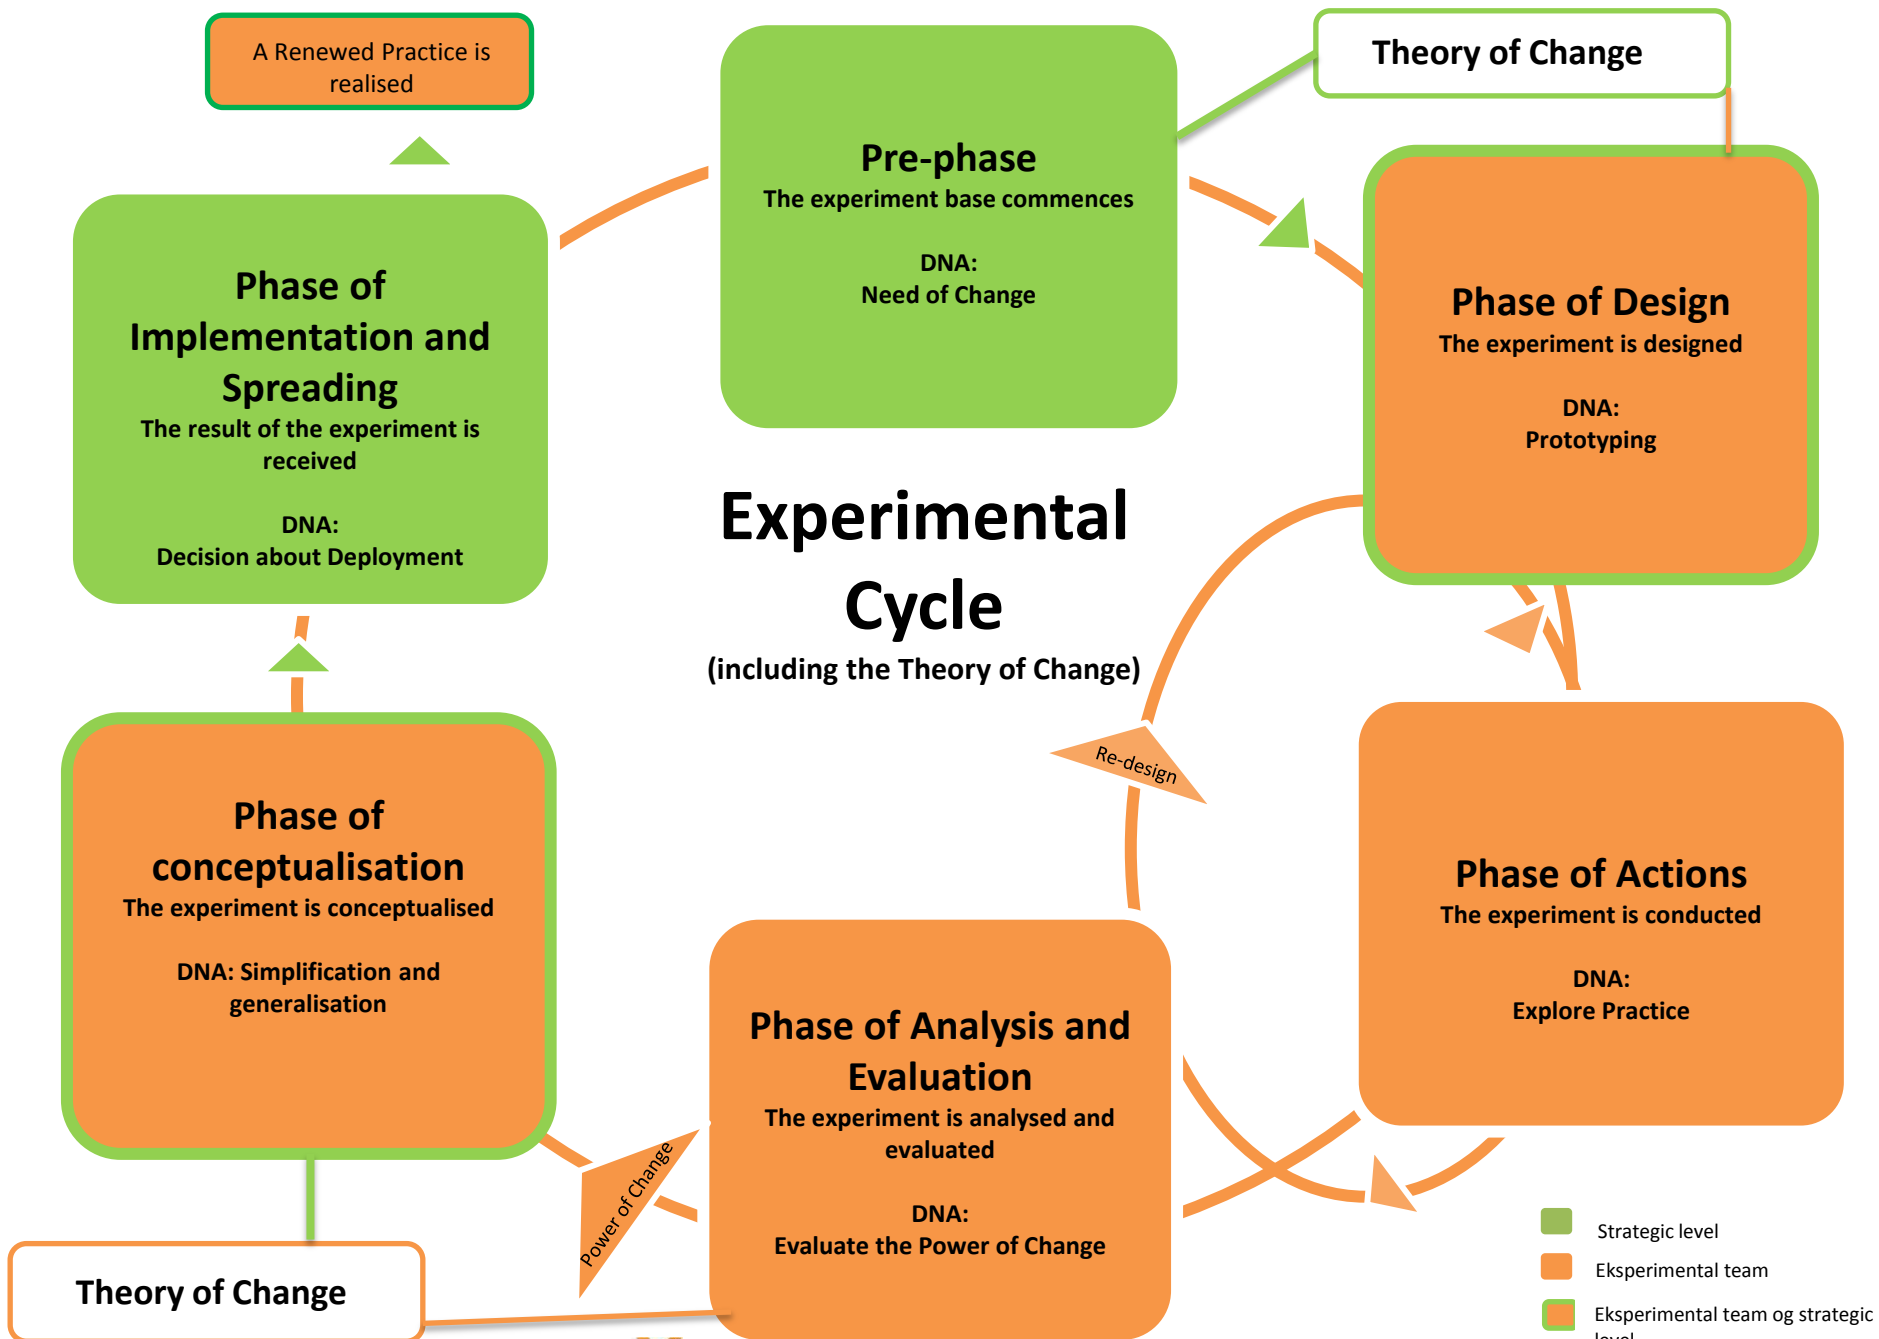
A Renewed Practice is realised

Pre-phase
The experiment base commences

DNA:
Need of Change

Theory of Change

Phase of Implementation and Spreading
The result of the experiment is received

DNA:
Decision about Deployment

Phase of Design
The experiment is designed

DNA:
Prototyping

Experimental Cycle
(including the Theory of Change)

Re-design

Phase of conceptualisation
The experiment is conceptualised

DNA: Simplification and generalisation

Phase of Actions
The experiment is conducted

DNA:
Explore Practice

Phase of Analysis and Evaluation
The experiment is analysed and evaluated

DNA:
Evaluate the Power of Change

Power of Change

Theory of Change

Strategic level
Eksperimental team
Eksperimental team og strategic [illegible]